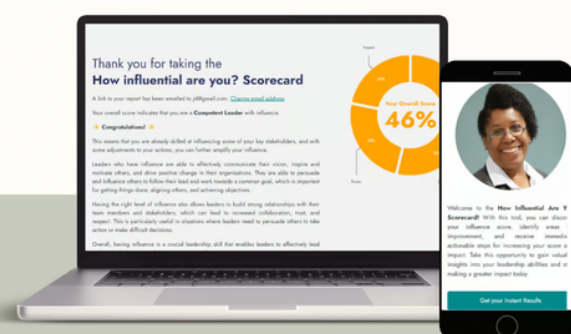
Thank you for taking the

How influential are you? Scorecard

A link to your report has been emailed to jill@gmail.com. Change email address

Your overall score indicates that you are a Competent Leader with influence.

✨ Congratulations! ✨

This means that you are already skilled at influencing some of your key stakeholders, and with some adjustments to your actions, you can further amplify your influence.

Leaders who have influence are able to effectively communicate their vision, inspire and motivate others, and drive positive change in their organizations. They are able to persuade and influence others to follow their lead and work towards a common goal, which is important for getting things done, aligning others, and achieving objectives.

Having the right level of influence also allows leaders to build strong relationships with their team members and stakeholders, which can lead to increased collaboration, trust, and respect. This is particularly useful in situations where leaders need to persuade others to take action or make difficult decisions.

Overall, having influence is a crucial leadership skill that enables leaders to effectively lead

Impact

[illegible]

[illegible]

Your Overall Score

46%

Power

Welcome to the How Influential Are Y Scorecard! With this tool, you can disco your influence score, identify areas improvement, and receive immedia actionable steps for increasing your score a impact. Take this opportunity to gain valual insights into your leadership abilities and st making a greater impact today.

Get your Instant Results